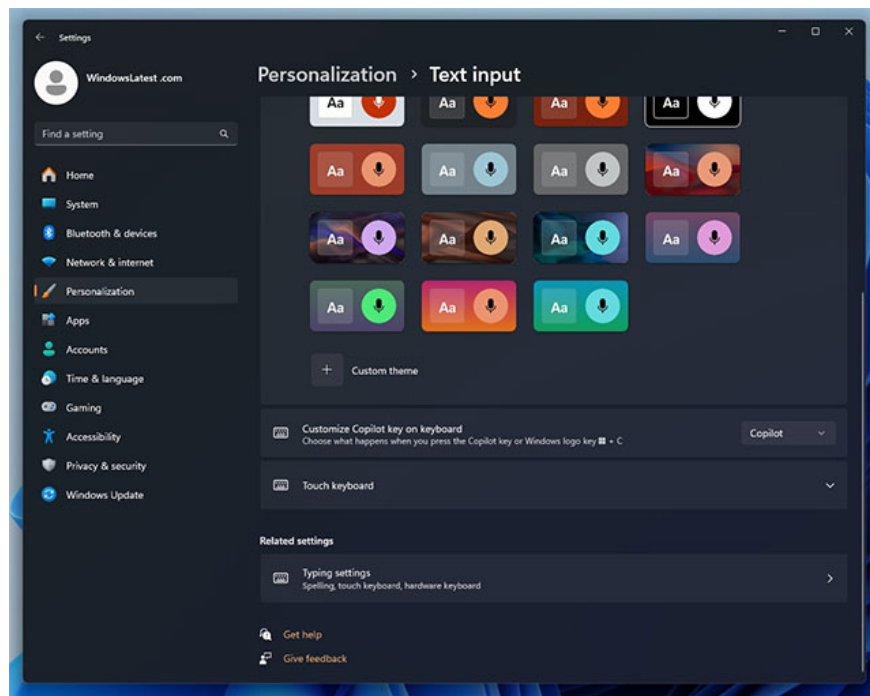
Settings

WindowsLatest .com

Find a setting

Home
System
Bluetooth & devices
Network & internet
Personalization
Apps
Accounts
Time & language
Gaming
Accessibility
Privacy & security
Windows Update

Personalization > Text input

Aa Aa Aa Aa
Aa Aa Aa Aa
Aa Aa Aa Aa
Aa Aa Aa

+ Custom theme

Customize Copilot key on keyboard
Choose what happens when you press the Copilot key or Windows logo key + C
Copilot

Touch keyboard

Related settings

Typing settings
Spelling, touch keyboard, hardware keyboard

Get help
Give feedback